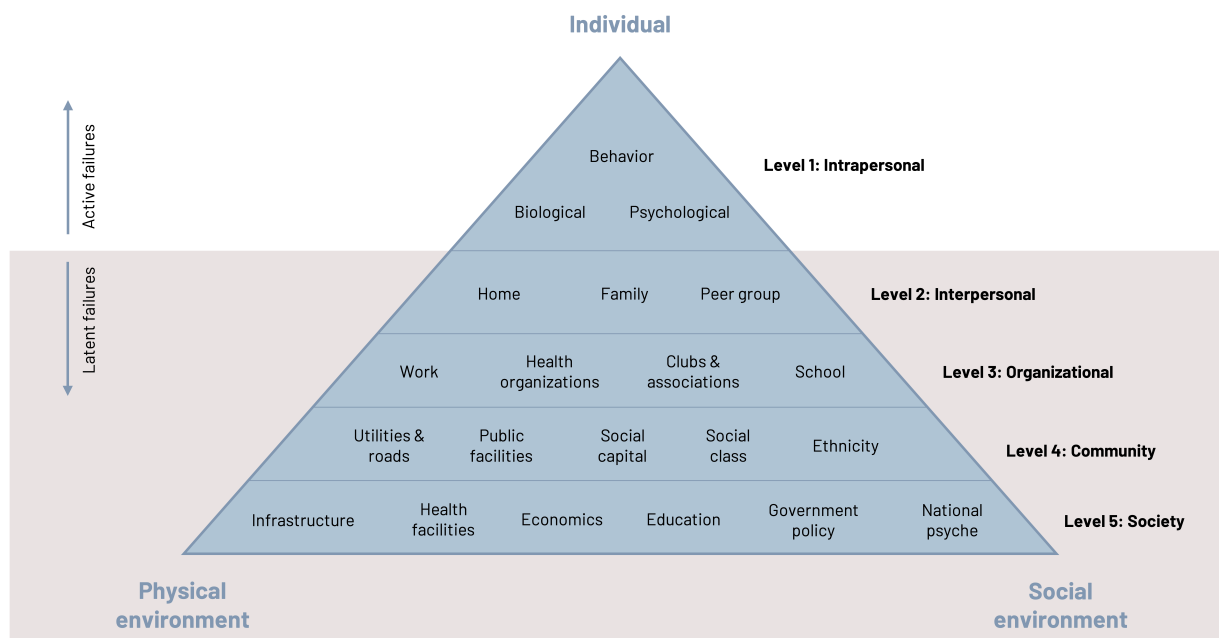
Individual

Active failures

Latent failures

Behavior

Biological Psychological

Level 1: Intrapersonal

Home Family Peer group

Level 2: Interpersonal

Work Health organizations Clubs & associations School

Level 3: Organizational

Utilities & roads Public facilities Social capital Social class Ethnicity

Level 4: Community

Infrastructure Health facilities Economics Education Government policy National psyche

Level 5: Society

Physical environment

Social environment